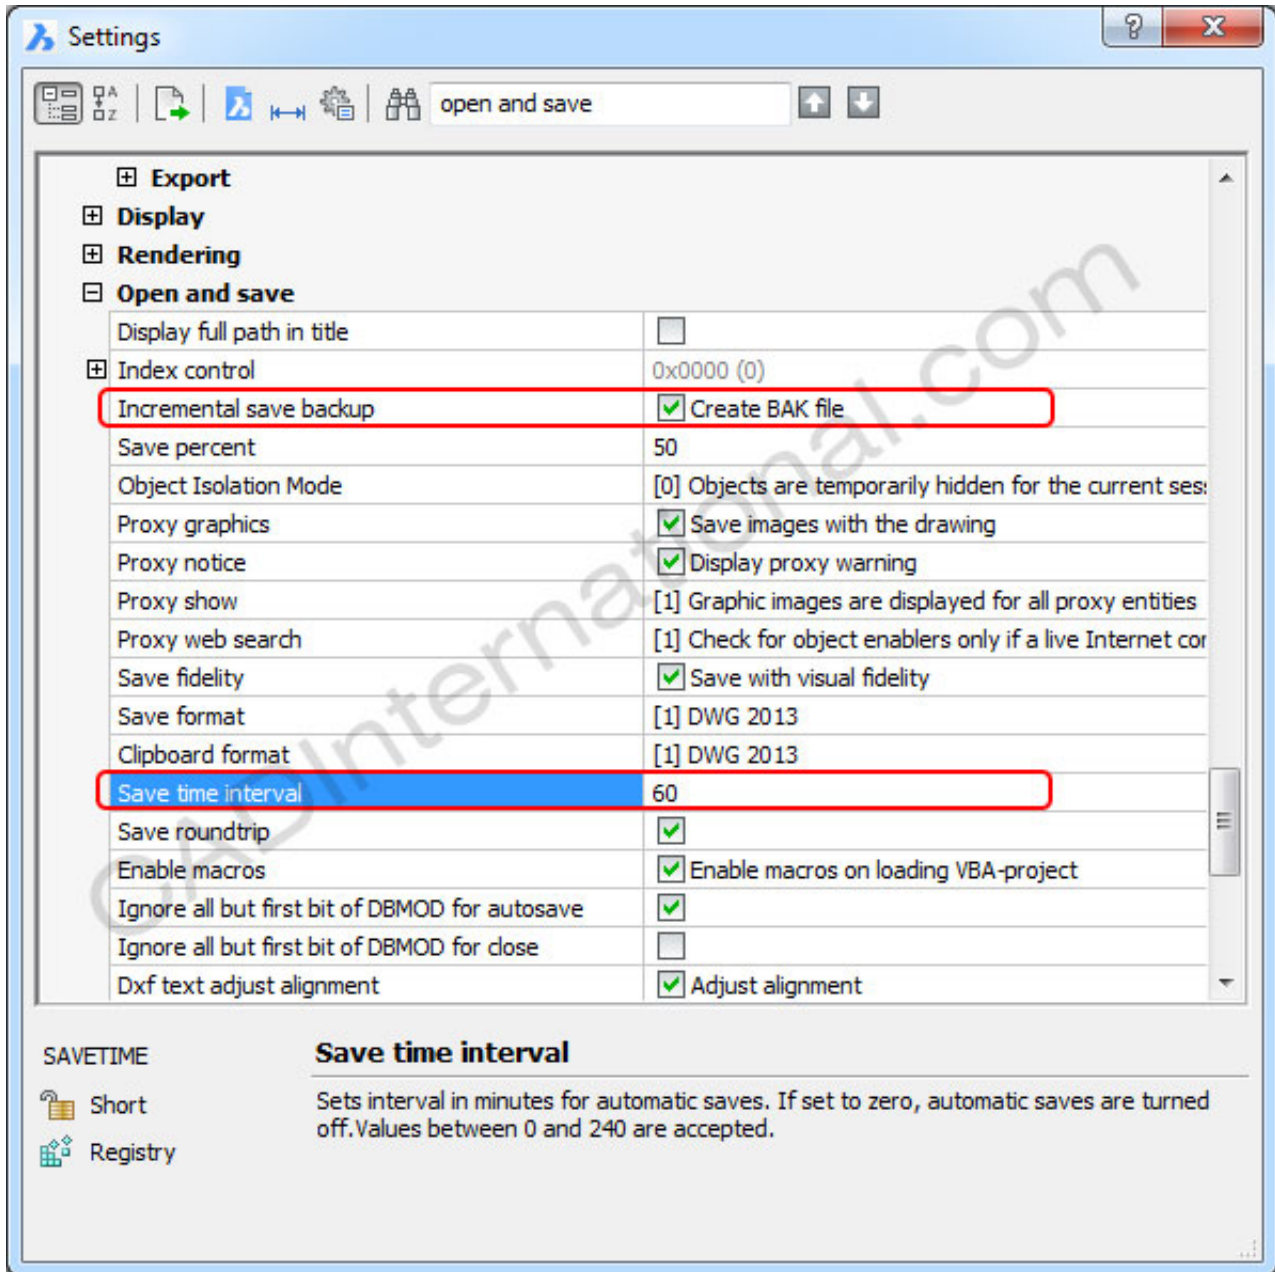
Settings

open and save

Export
Display
Rendering
Open and save

| | |
|---|---|
| Display full path in title | |
| Index control | 0x0000 (0) |
| Incremental save backup | Create BAK file |
| Save percent | 50 |
| Object Isolation Mode | [0] Objects are temporarily hidden for the current ses |
| Proxy graphics | Save images with the drawing |
| Proxy notice | Display proxy warning |
| Proxy show | [1] Graphic images are displayed for all proxy entities |
| Proxy web search | [1] Check for object enablers only if a live Internet co |
| Save fidelity | Save with visual fidelity |
| Save format | [1] DWG 2013 |
| Clipboard format | [1] DWG 2013 |
| Save time interval | 60 |
| Save roundtrip | |
| Enable macros | Enable macros on loading VBA-project |
| Ignore all but first bit of DBMOD for autosave | |
| Ignore all but first bit of DBMOD for close | |
| Dxf text adjust alignment | Adjust alignment |

CADInternational.com

SAVETIME
Short
Registry

Save time interval

Sets interval in minutes for automatic saves. If set to zero, automatic saves are turned off.Values between 0 and 240 are accepted.